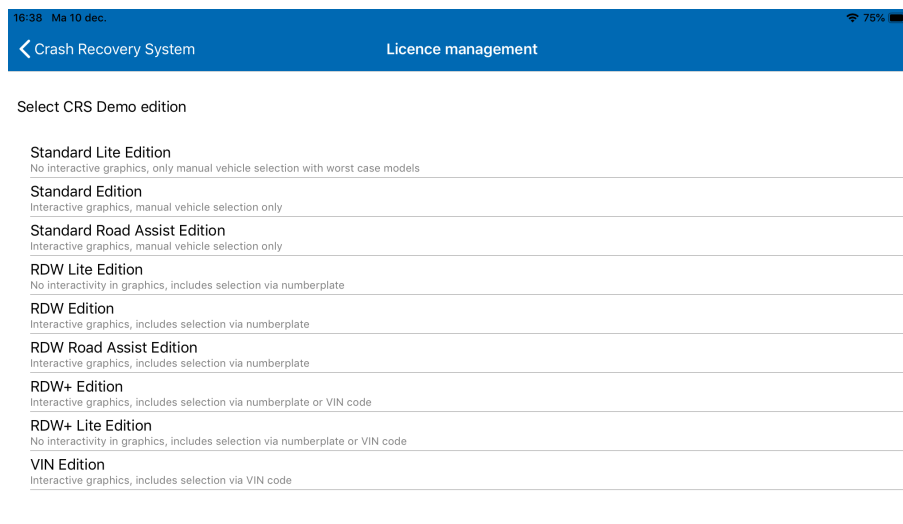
16:38 Ma 10 dec.
75%

Crash Recovery System
Licence management

Select CRS Demo edition

Standard Lite Edition
No interactive graphics, only manual vehicle selection with worst case models

Standard Edition
Interactive graphics, manual vehicle selection only

Standard Road Assist Edition
Interactive graphics, manual vehicle selection only

RDW Lite Edition
No interactivity in graphics, includes selection via numberplate

RDW Edition
Interactive graphics, includes selection via numberplate

RDW Road Assist Edition
Interactive graphics, includes selection via numberplate

RDW+ Edition
Interactive graphics, includes selection via numberplate or VIN code

RDW+ Lite Edition
No interactivity in graphics, includes selection via numberplate or VIN code

VIN Edition
Interactive graphics, includes selection via VIN code